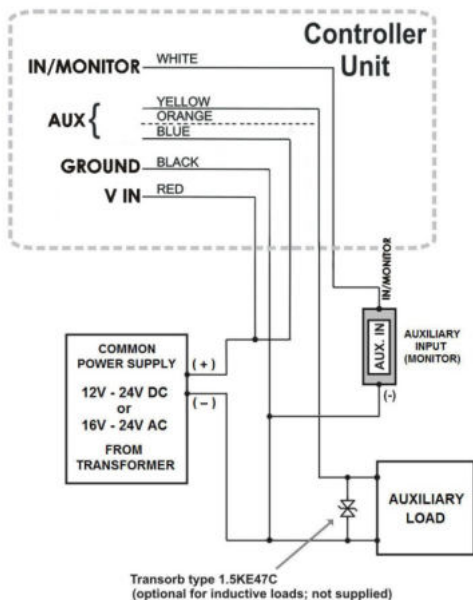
Controller Unit

IN/MONITOR WHITE

AUX YELLOW ORANGE BLUE

GROUND BLACK

V IN RED

IN/MONITOR

AUX. IN

AUXILIARY INPUT (MONITOR)

(-)

COMMON POWER SUPPLY

(+)

(−)

12V - 24V DC or 16V - 24V AC

FROM TRANSFORMER

AUXILIARY LOAD

Transorb type 1.5KE47C (optional for inductive loads; not supplied)